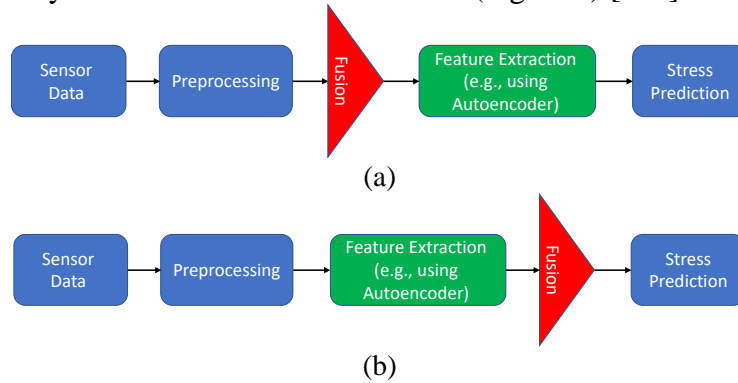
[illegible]

Sensor Data

Preprocessing

Fusion

Feature Extraction (e.g., using Autoencoder)

Stress Prediction

(a)

Sensor Data

Preprocessing

Feature Extraction (e.g., using Autoencoder)

Fusion

Stress Prediction

(b)